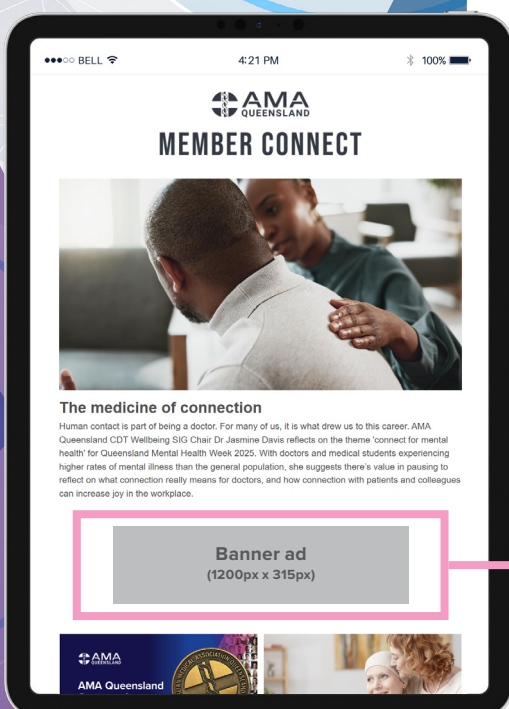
●●●○○ BELL

4:21 PM

100%

AMA QUEENSLAND

MEMBER CONNECT

The medicine of connection

Human contact is part of being a doctor. For many of us, it is what drew us to this career. AMA Queensland CDT Wellbeing SIG Chair Dr Jasmine Davis reflects on the theme 'connect for mental health' for Queensland Mental Health Week 2025. With doctors and medical students experiencing higher rates of mental illness than the general population, she suggests there's value in pausing to reflect on what connection really means for doctors, and how connection with patients and colleagues can increase joy in the workplace.

Banner ad
(1200px x 315px)

AMA QUEENSLAND

AMA Queensland

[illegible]